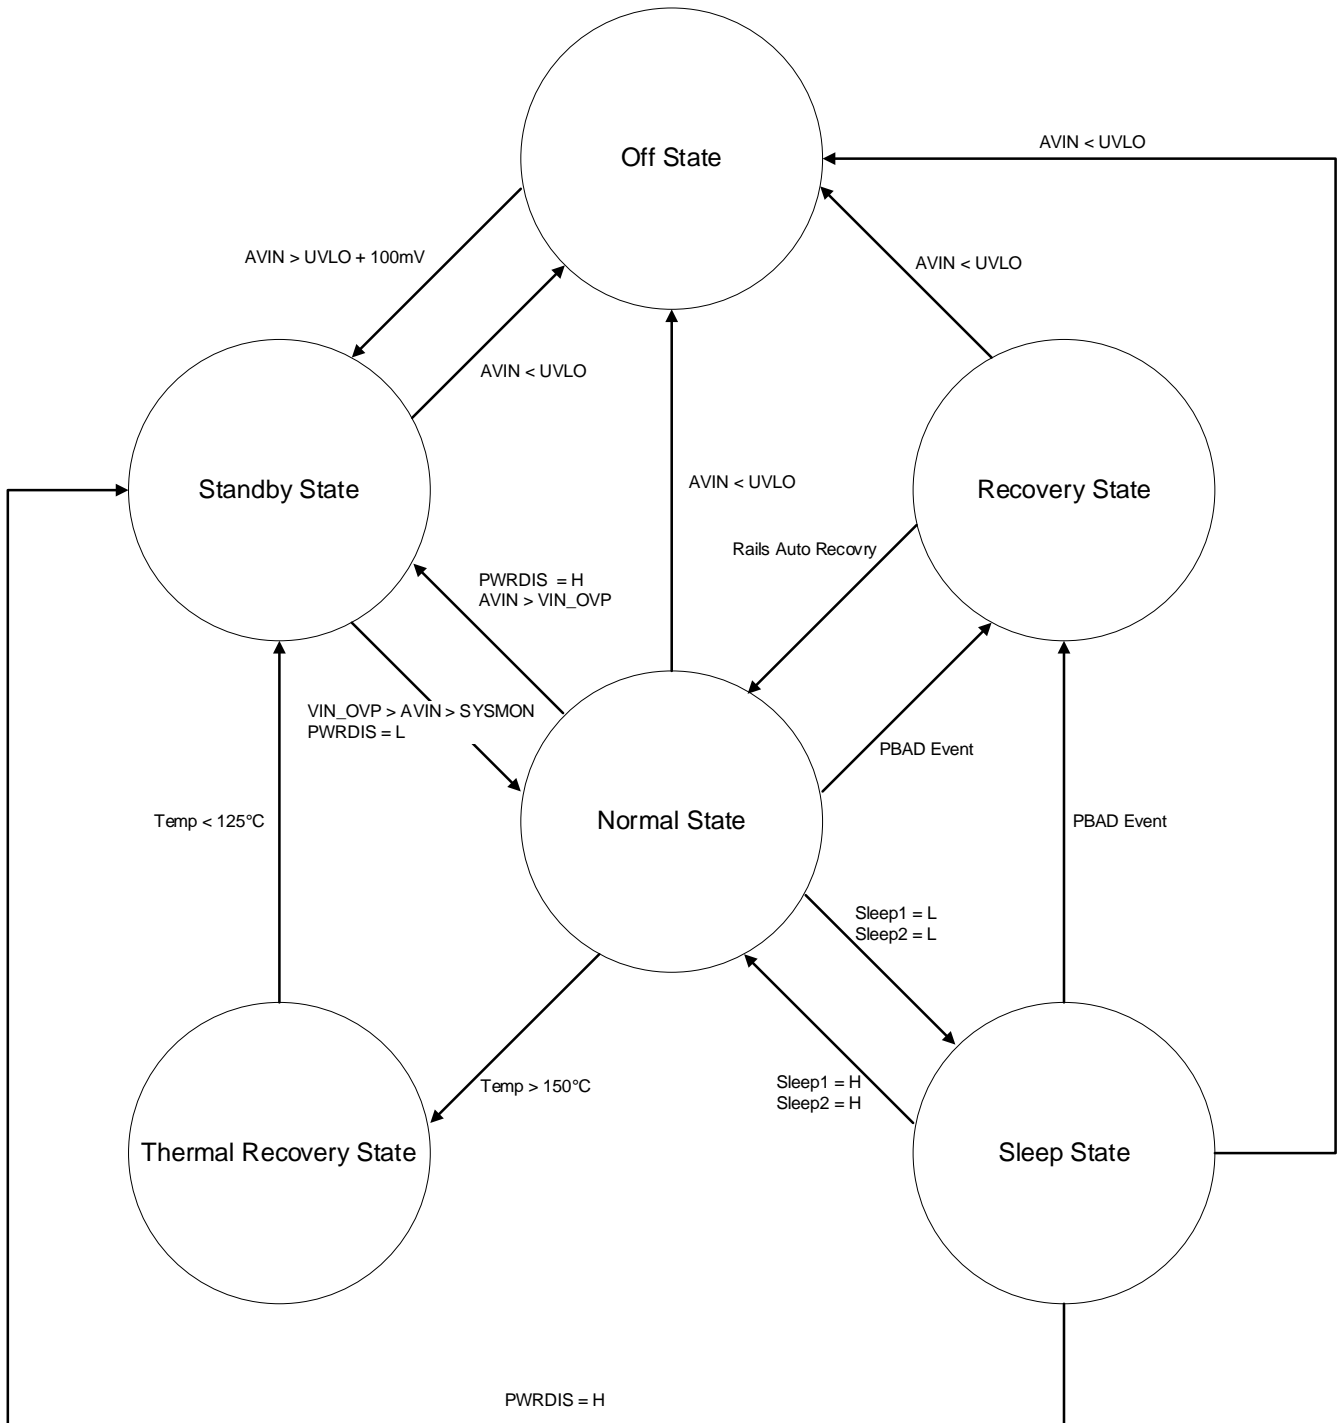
Off State

AVIN < UVLO

AVIN > UVLO + 100mV

AVIN < UVLO

AVIN < UVLO

Standby State

AVIN < UVLO

Recovery State

Rails Auto Recovry

PWRDIS = H
AVIN > VIN_OVP

VIN_OVP > AVIN > SYSMON
PWRDIS = L

PBAD Event

Temp < 125°C

Normal State

PBAD Event

Sleep1 = L
Sleep2 = L

Temp > 150°C

Sleep1 = H
Sleep2 = H

Thermal Recovery State

Sleep State

PWRDIS = H